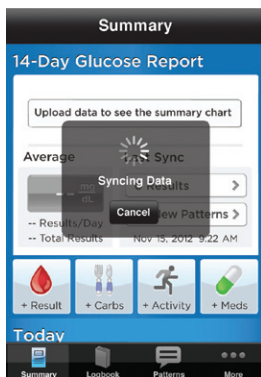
Summary

14-Day Glucose Report

Upload data to see the summary chart

Average

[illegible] Sync

-- mg/dL

Syncing Data

Cancel

Results >

View Patterns >

-- Results/Day

-- Total Results

Nov 15, 2012 9:22 AM

+ Result

+ Carbs

+ Activity

+ Meds

Today

Summary

Logbook

Patterns

More